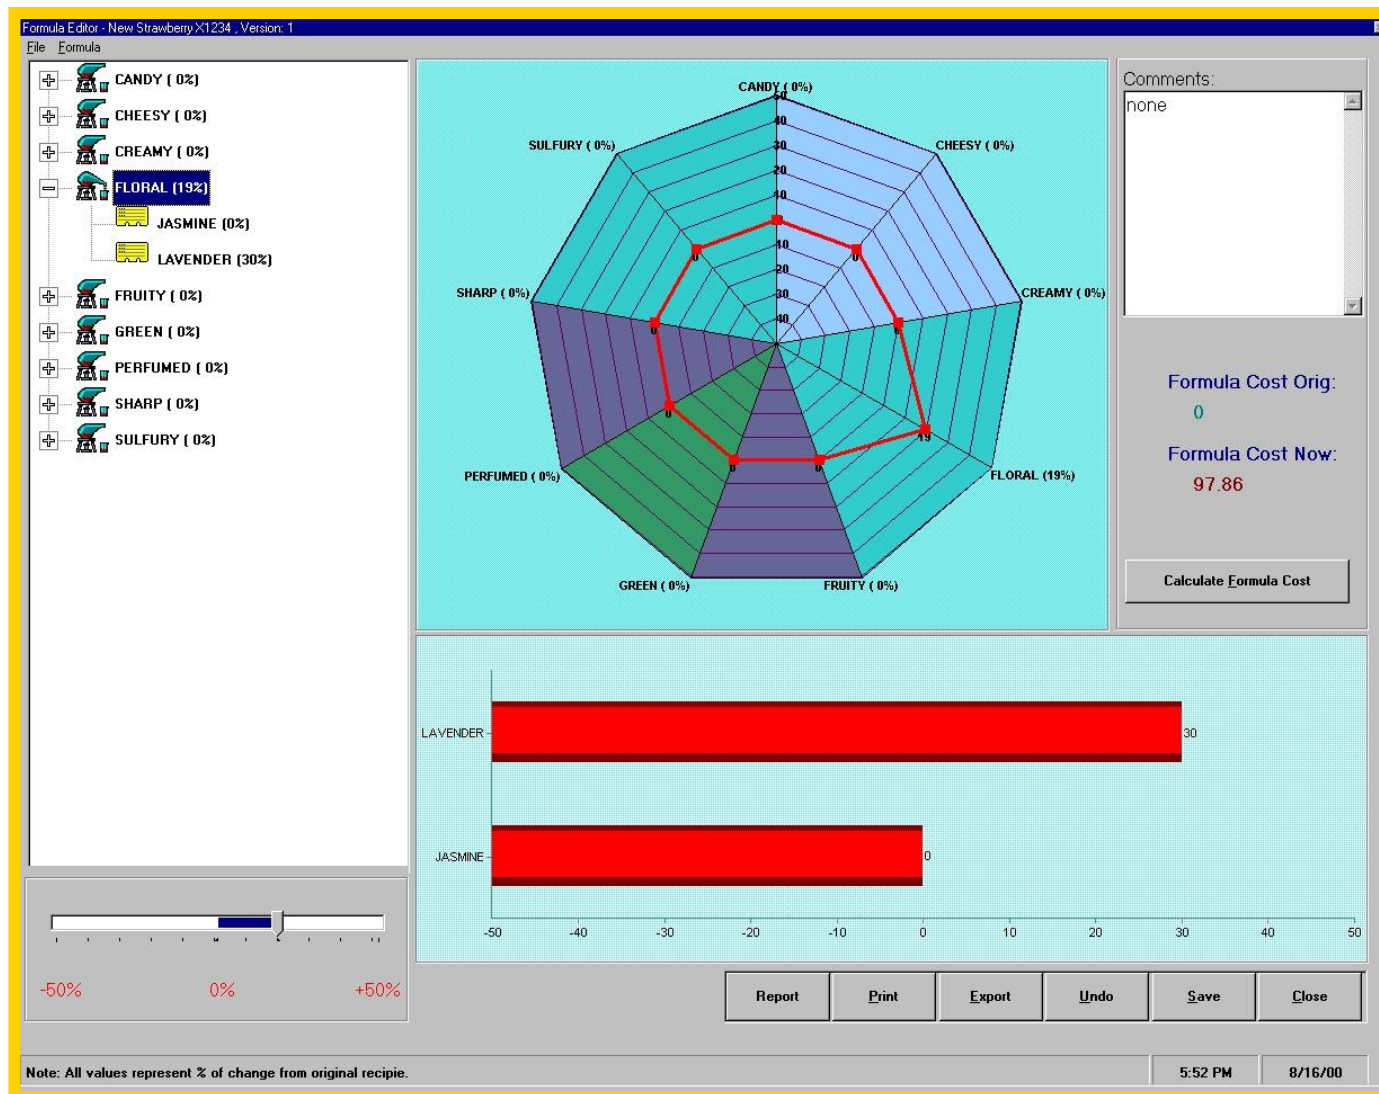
Formula Editor - New Strawberry X1234 , Version: 1

File Formula

CANDY ( 0%)
CHEESY ( 0%)
CREAMY ( 0%)
FLORAL (19%)
JASMINE (0%)
LAVENDER (30%)
FRUITY ( 0%)
GREEN ( 0%)
PERFUMED ( 0%)
SHARP ( 0%)
SULFURY ( 0%)

CANDY ( 0%)
CHEESY ( 0%)
CREAMY ( 0%)
FLORAL (19%)
FRUITY ( 0%)
GREEN ( 0%)
PERFUMED ( 0%)
SHARP ( 0%)
SULFURY ( 0%)

50
40
30
20
10
10
20
30
40

0
0
0
19
0
0
0
0
0

Comments:
none

Formula Cost Orig:
0
Formula Cost Now:
97.86

Calculate Formula Cost

LAVENDER
30
JASMINE
0
-50 -40 -30 -20 -10 0 10 20 30 40 50

-50% 0% +50%

Report Print Export Undo Save Close

Note: All values represent % of change from original recipie.
5:52 PM
8/16/00